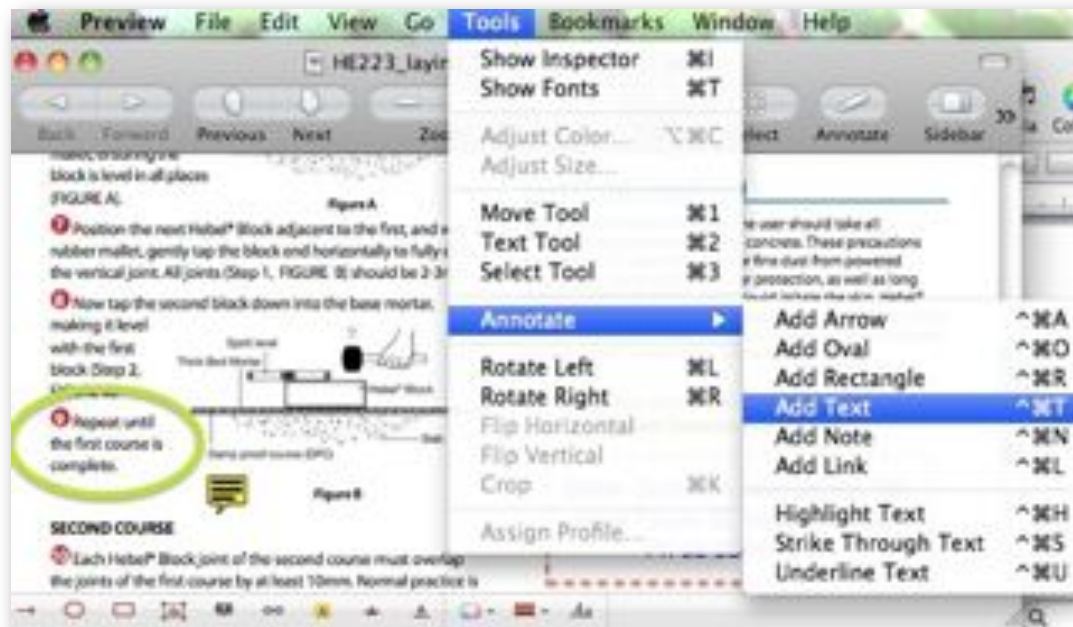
Preview File Edit View Go Tools Bookmarks Window Help

HE223_layin

Back Forward Previous Next Zoo Select Annotate Sidebar

Show Inspector ⌘I
Show Fonts ⌘T
Adjust Color... ⌥⌘C
Adjust Size...
Move Tool ⌘1
Text Tool ⌘2
Select Tool ⌘3
Annotate ▶
Rotate Left ⌘L
Rotate Right ⌘R
Flip Horizontal
Flip Vertical
Crop ⌘K
Assign Profile...

Add Arrow ^⌘A
Add Oval ^⌘O
Add Rectangle ^⌘R
Add Text ^⌘T
Add Note ^⌘N
Add Link ^⌘L
Highlight Text ^⌘H
Strike Through Text ^⌘S
Underline Text ^⌘U

mallet, ensuring the block is level in all places (FIGURE A).

Figure A

Position the next Hebel® Block adjacent to the first, and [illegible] rubber mallet, gently tap the block end horizontally to fully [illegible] the vertical joint. All joints (Step 1, FIGURE B) should be 2-3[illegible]

Now tap the second block down into the base mortar, making it level with the first block (Step 2, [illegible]

Spirit level
Thick Bed Mortar
Hebel® Block
Damp proof course (DPC)

Repeat until the first course is complete.

Figure B

SECOND COURSE

Each Hebel® Block joint of the second course must overlap the joints of the first course by at least 10mm. Normal practice is

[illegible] user should take all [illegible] concrete. These precautions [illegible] fine dust from powered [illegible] protection, as well as long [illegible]